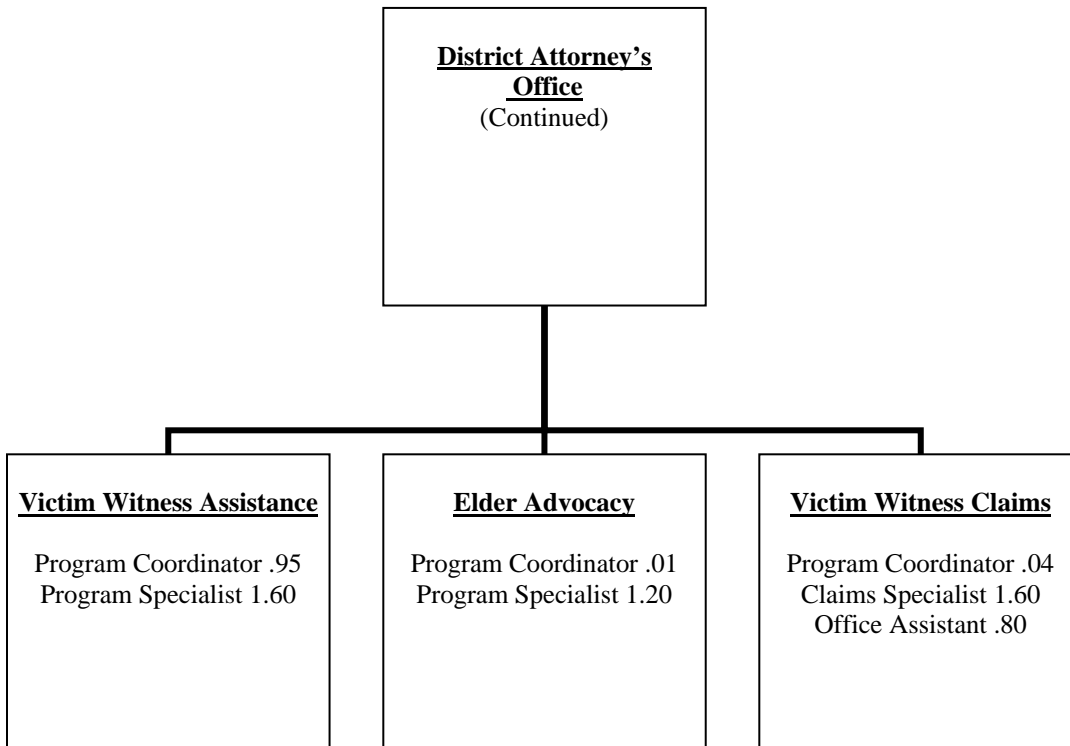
District Attorney's Office
(Continued)

Victim Witness Assistance

Program Coordinator .95
Program Specialist 1.60

Elder Advocacy

Program Coordinator .01
Program Specialist 1.20

Victim Witness Claims

Program Coordinator .04
Claims Specialist 1.60
Office Assistant .80